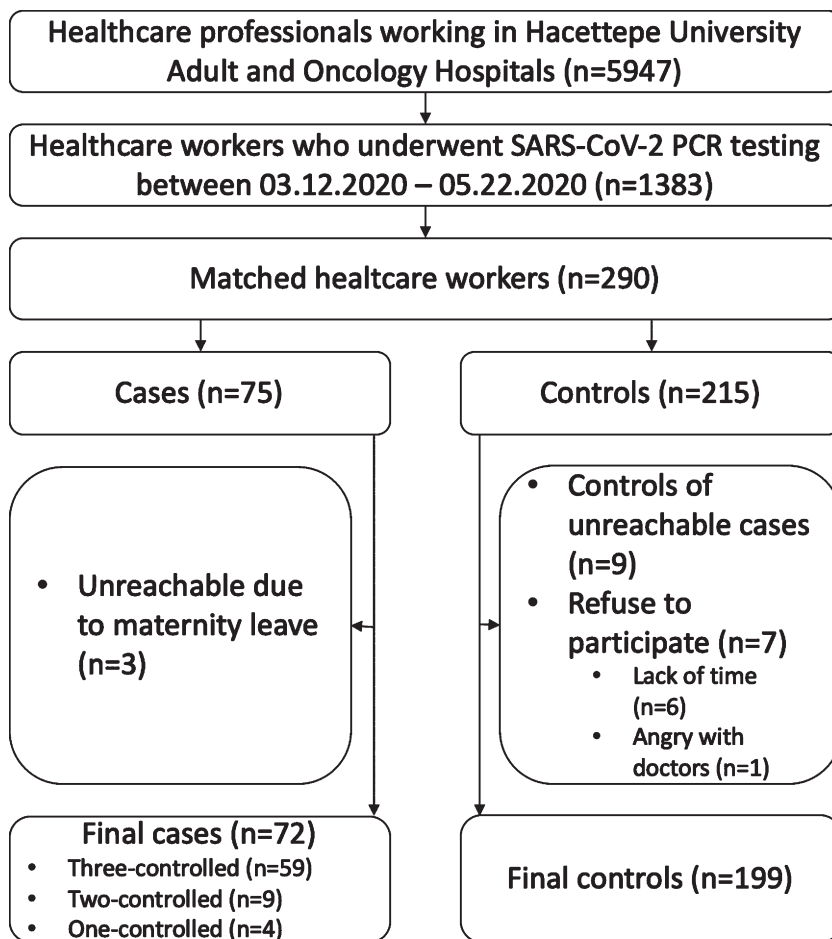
Healthcare professionals working in Hacettepe University Adult and Oncology Hospitals (n=5947)

Healthcare workers who underwent SARS-CoV-2 PCR testing between 03.12.2020 – 05.22.2020 (n=1383)

Matched healtcare workers (n=290)

Cases (n=75)

Controls (n=215)

- Unreachable due to maternity leave (n=3)

- Controls of unreachable cases (n=9)
- Refuse to participate (n=7)
  - Lack of time (n=6)
  - Angry with doctors (n=1)

Final cases (n=72)
- Three-controlled (n=59)
- Two-controlled (n=9)
- One-controlled (n=4)

Final controls (n=199)